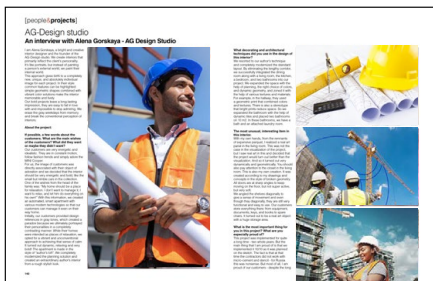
[people&projects]

AG-Design studio

An interview with Alena Gorskaya - AG Design Studio

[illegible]

About the project

It possible, a few words about the customer. What are the main wishes of the customer? What did they want to realize this time?

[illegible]

What decorating and architectural techniques did you use in the design of the interior?

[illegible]

The most unusual, interesting item in the interior

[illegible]

What is the most important thing for you in this project? What are you especially proud of?

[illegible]

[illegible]